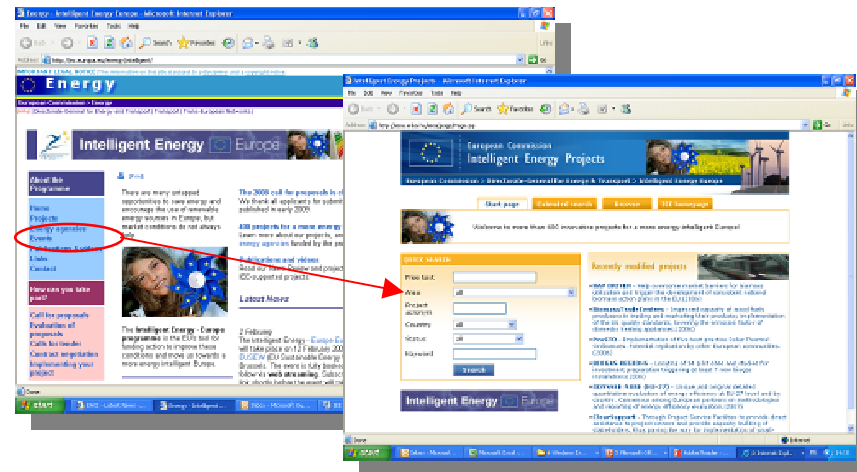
Energy - Intelligent Energy Europe - Microsoft Internet Explorer

File Edit View Favorites Tools Help

Energy

Intelligent Energy Europe

About the Programme

Home
Projects
Energy agencies
Events
Publications & videos
Links
Contact

How can you take part?

Call for proposals
Evaluation of proposals
Calls for tender
Contract negotiation
Implementing your project

There are many untapped opportunities to save energy and encourage the use of renewable energy sources in Europe, but market conditions do not always help.

The Intelligent Energy - Europe programme is the EU's tool for funding action to improve these conditions and move us towards a more energy intelligent Europe.

The 2009 call for proposals is
We thank all applicants for submitting

400 projects for a more energy
Learn more about our projects,
energy agencies funded by the

Publications and videos
Read our latest Brochure and project

Latest News

2 February
The Intelligent Energy - Europe
will take place on 12 February
EUSEW (EU Sustainable Energy
Brussels. The event is fully booked
follow its web streaming.

Intelligent Energy Projects - Microsoft Internet Explorer

File Edit View Favorites Tools Help

European Commission
Intelligent Energy Projects

European Commission > Directorate-General for Energy & Transport > Intelligent Energy Europe

Start page | Extended search | Browse | IEE homepage

Welcome to more than 400 innovative projects for a more energy intelligent Europe!

QUICK SEARCH

Free text
Area: all
Project acronym
Country: all
Status: all
Keyword
Search

Recently modified projects

Intelligent Energy Europe

Done | Internet